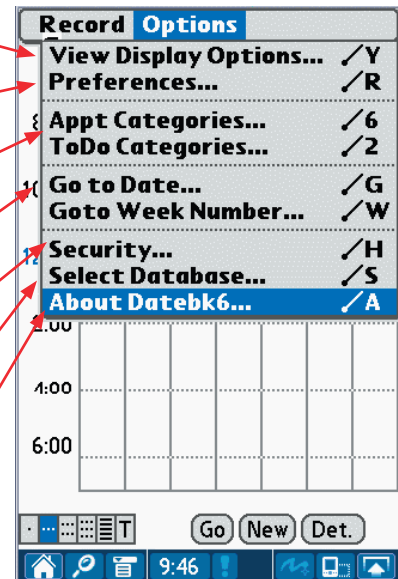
Record Options

View Display Options... ⁄Y
Preferences... ⁄R
Appt Categories... ⁄6
ToDo Categories... ⁄2
Go to Date... ⁄G
Goto Week Number... ⁄W
Security... ⁄H
Select Database... ⁄S
About Datebk6... ⁄A

8
10
12
2:00
4:00
6:00

T
Go New Det.
9:46